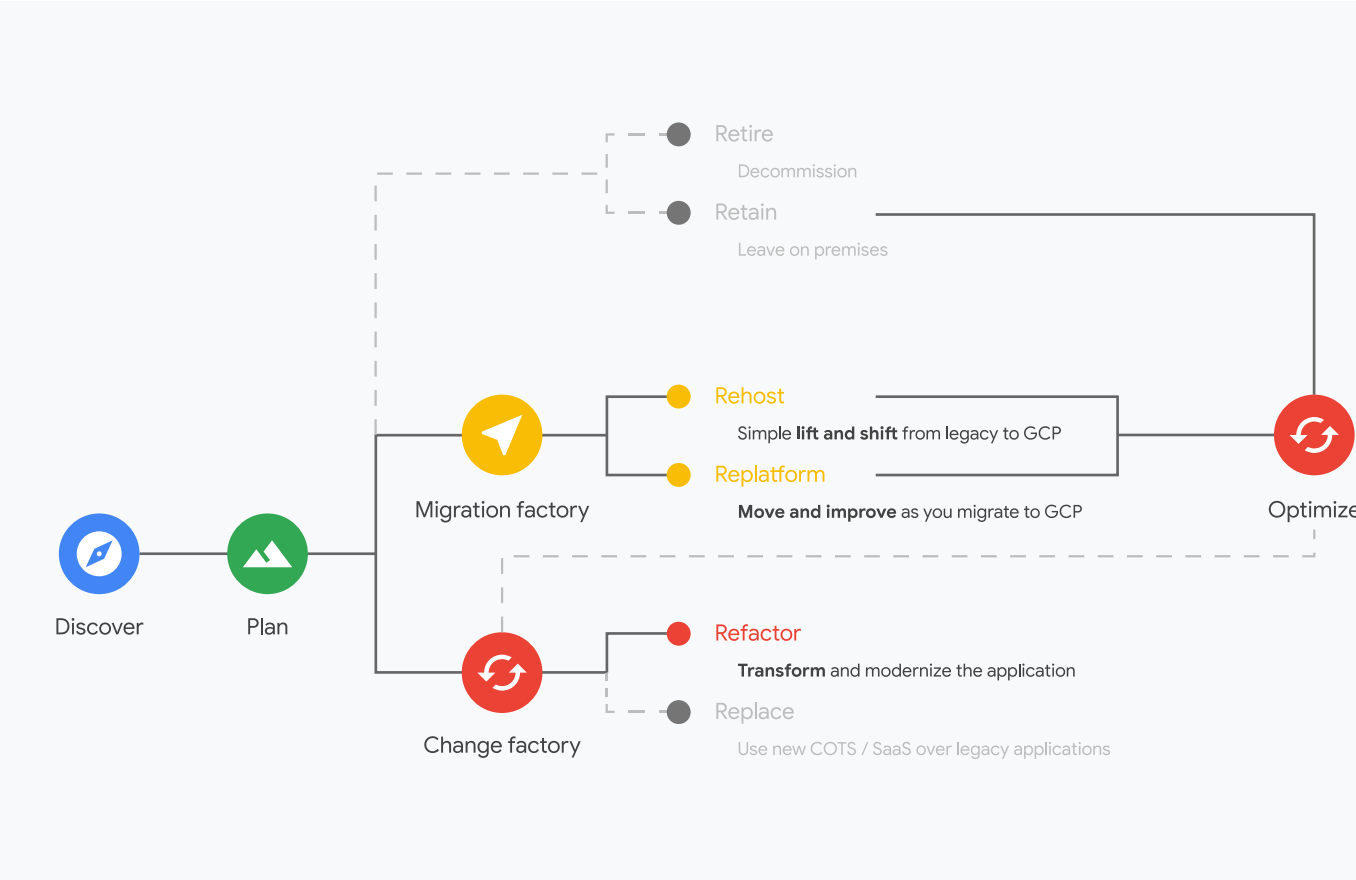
Retire

Decommission

Retain

Leave on premises

Rehost

Simple lift and shift from legacy to GCP

Replatform

Move and improve as you migrate to GCP

Migration factory

Optimize

Discover

Plan

Refactor

Transform and modernize the application

Replace

Use new COTS / SaaS over legacy applications

Change factory